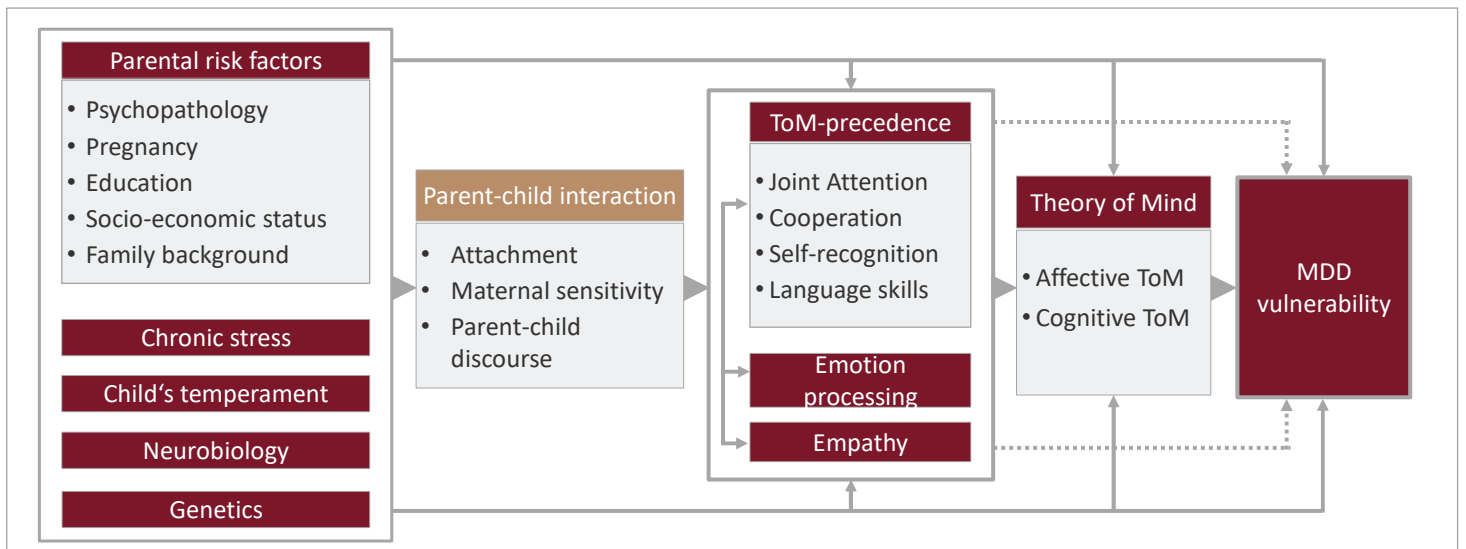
Parental risk factors
• Psychopathology
• Pregnancy
• Education
• Socio-economic status
• Family background

Chronic stress

Child's temperament

Neurobiology

Genetics

Parent-child interaction
• Attachment
• Maternal sensitivity
• Parent-child discourse

ToM-precedence
• Joint Attention
• Cooperation
• Self-recognition
• Language skills

Emotion processing

Empathy

Theory of Mind
• Affective ToM
• Cognitive ToM

MDD vulnerability